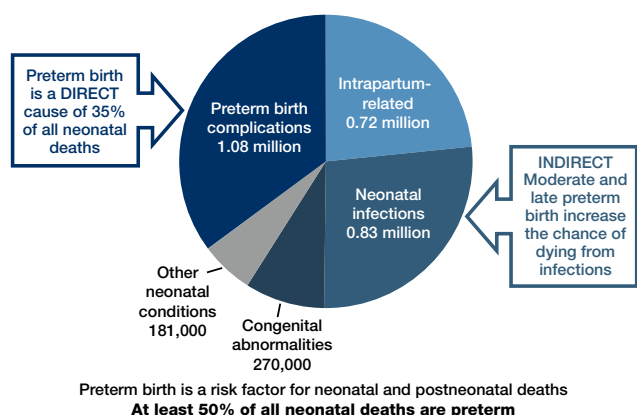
Preterm birth is a DIRECT cause of 35% of all neonatal deaths

Preterm birth complications 1.08 million

Intrapartum-related 0.72 million

Neonatal infections 0.83 million

INDIRECT Moderate and late preterm birth increase the chance of dying from infections

Other neonatal conditions 181,000

Congenital abnormalities 270,000

Preterm birth is a risk factor for neonatal and postneonatal deaths
At least 50% of all neonatal deaths are preterm